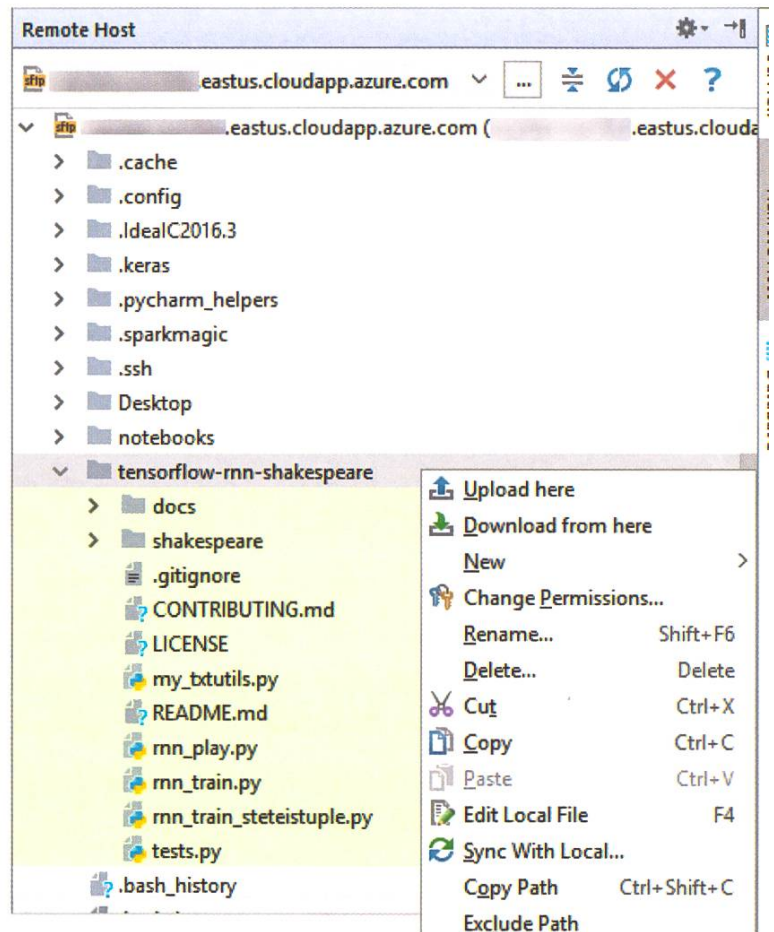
Remote Host

sftp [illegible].eastus.cloudapp.azure.com ...

sftp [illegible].eastus.cloudapp.azure.com ( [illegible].eastus.clouda

.cache
.config
.IdealC2016.3
.keras
.pycharm_helpers
.sparkmagic
.ssh
Desktop
notebooks
tensorflow-rnn-shakespeare
docs
shakespeare
.gitignore
CONTRIBUTING.md
LICENSE
my_txtutils.py
README.md
rnn_play.py
rnn_train.py
rnn_train_steteistuple.py
tests.py
.bash_history

Upload here
Download from here
New
Change Permissions...
Rename... Shift+F6
Delete... Delete
Cut Ctrl+X
Copy Ctrl+C
Paste Ctrl+V
Edit Local File F4
Sync With Local...
Copy Path Ctrl+Shift+C
Exclude Path